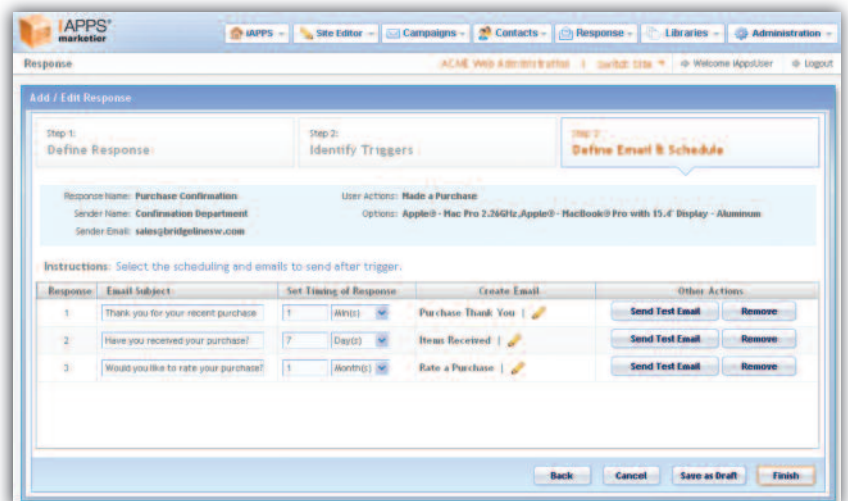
iAPPS® marketier

iAPPS | Site Editor | Campaigns | Contacts | Response | Libraries | Administration

Response

ACME Web Administrator | Switch Site | Welcome iAppsUser | Logout

Add / Edit Response

Step 1:
Define Response

Step 2:
Identify Triggers

Step 3:
Define Email & Schedule

Response Name: Purchase Confirmation
Sender Name: Confirmation Department
Sender Email: sales@bridgelinesw.com

User Actions: Made a Purchase
Options: Apple® - Mac Pro 2.26GHz,Apple® - MacBook® Pro with 15.4' Display - Aluminum

Instructions: Select the scheduling and emails to send after trigger.

| Response | Email Subject | Set Timing of Response | Create Email | Other Actions |
|---|---|---|---|---|
| 1 | Thank you for your recent purchase | 1 Min(s) | Purchase Thank You \| | Send Test Email Remove |
| 2 | Have you received your purchase? | 7 Day(s) | Items Received \| | Send Test Email Remove |
| 3 | Would you like to rate your purchase? | 1 Month(s) | Rate a Purchase \| | Send Test Email Remove |

Back | Cancel | Save as Draft | Finish